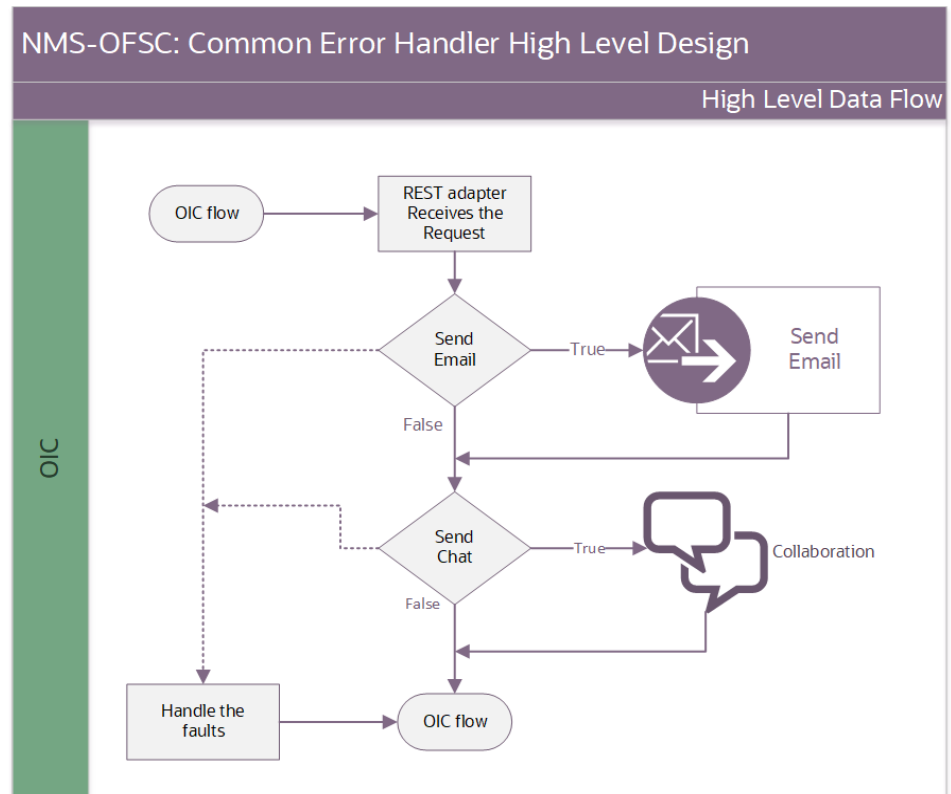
NMS-OFSC: Common Error Handler High Level Design

High Level Data Flow

OIC

OIC flow

REST adapter Receives the Request

Send Email

True

Send Email

False

Send Chat

True

Collaboration

False

Handle the faults

OIC flow